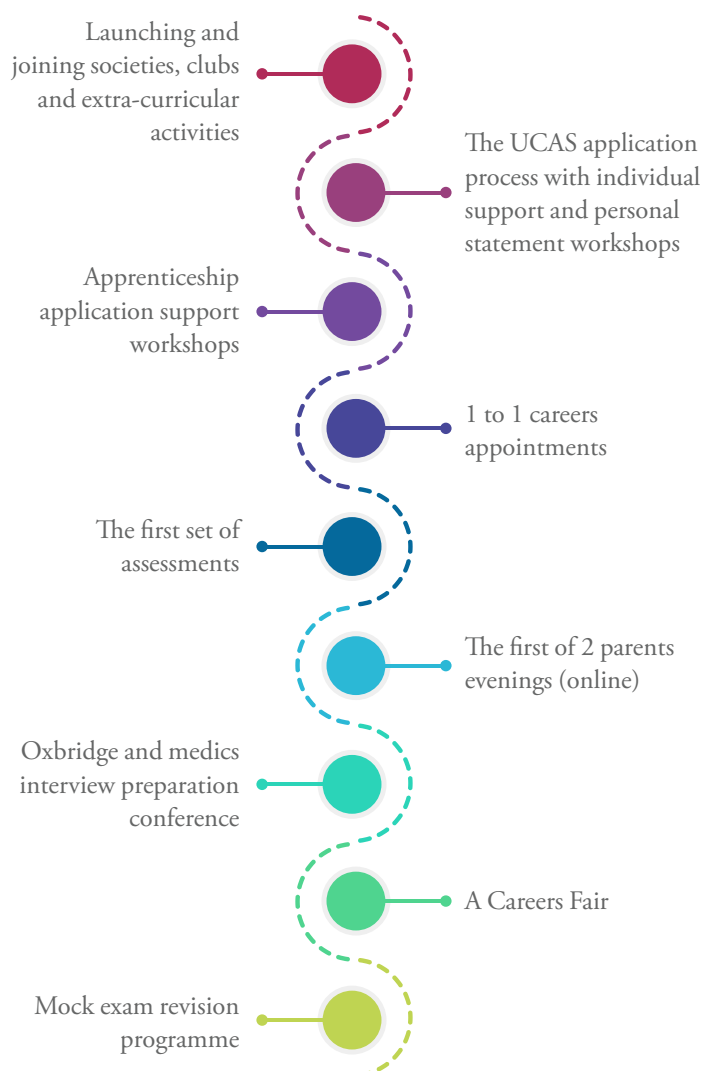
Launching and joining societies, clubs and extra-curricular activities

The UCAS application process with individual support and personal statement workshops

Apprenticeship application support workshops

1 to 1 careers appointments

The first set of assessments

The first of 2 parents evenings (online)

Oxbridge and medics interview preparation conference

A Careers Fair

Mock exam revision programme